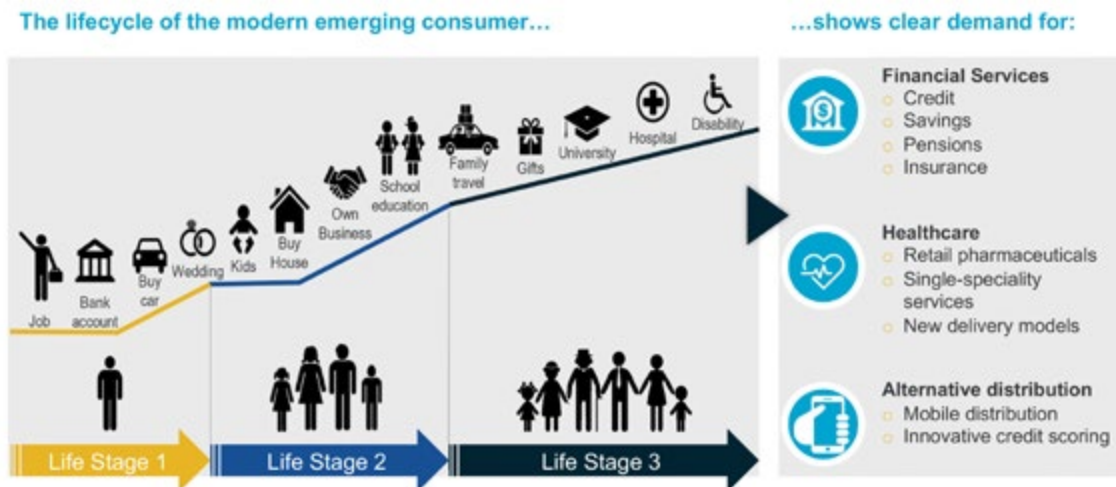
The lifecycle of the modern emerging consumer…

…shows clear demand for:

Job

Bank account

Buy car

Wedding

Kids

Buy House

Own Business

School education

Family travel

Gifts

University

Hospital

Disability

Life Stage 1

Life Stage 2

Life Stage 3

Financial Services
- Credit
- Savings
- Pensions
- Insurance

Healthcare
- Retail pharmaceuticals
- Single-speciality services
- New delivery models

Alternative distribution
- Mobile distribution
- Innovative credit scoring